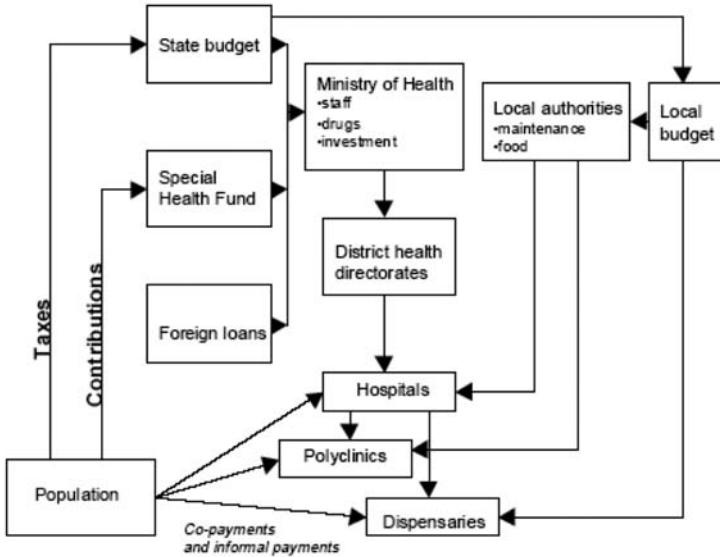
State budget

Ministry of Health
•staff
•drugs
•investment

Local authorities
•maintenance
•food

Local budget

Special Health Fund

District health directorates

Taxes

Contributions

Foreign loans

Hospitals

Polyclinics

Population

Dispensaries

Co-payments and informal payments